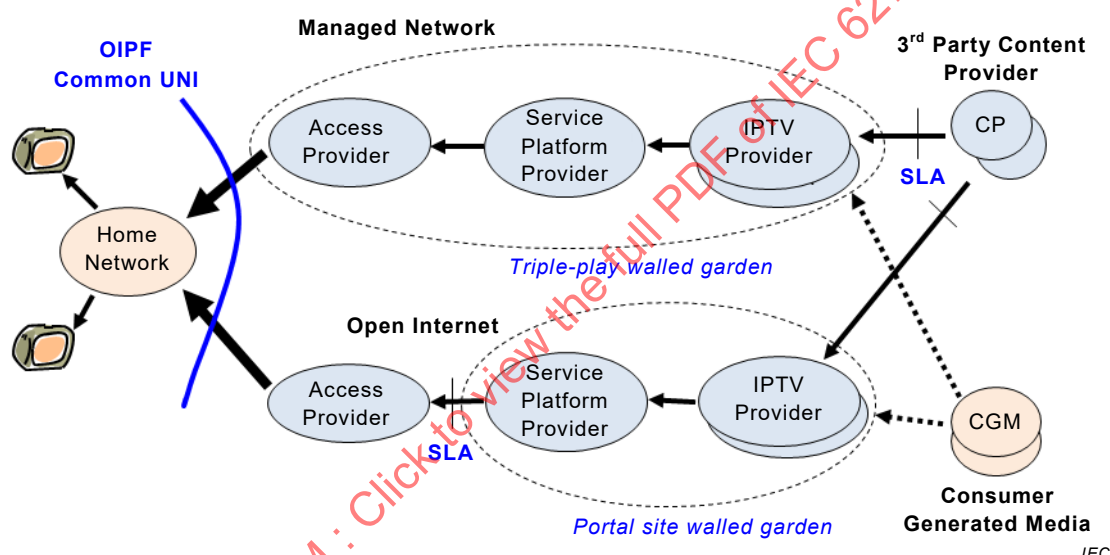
Managed Network

OIPF Common UNI

3rd Party Content Provider

Access Provider

Service Platform Provider

IPTV Provider

CP

SLA

Home Network

Triple-play walled garden

Open Internet

Access Provider

Service Platform Provider

IPTV Provider

CGM

SLA

Consumer Generated Media

Portal site walled garden

IEC

M : Click to view the full PDF of IEC 62